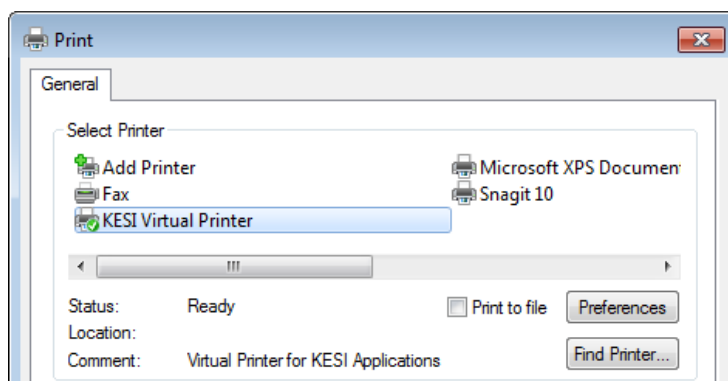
Print

General

Select Printer

Add Printer
Fax
KESI Virtual Printer

Microsoft XPS Documen
Snagit 10

III

Status: Ready
Location:
Comment: Virtual Printer for KESI Applications

Print to file
Preferences
Find Printer...